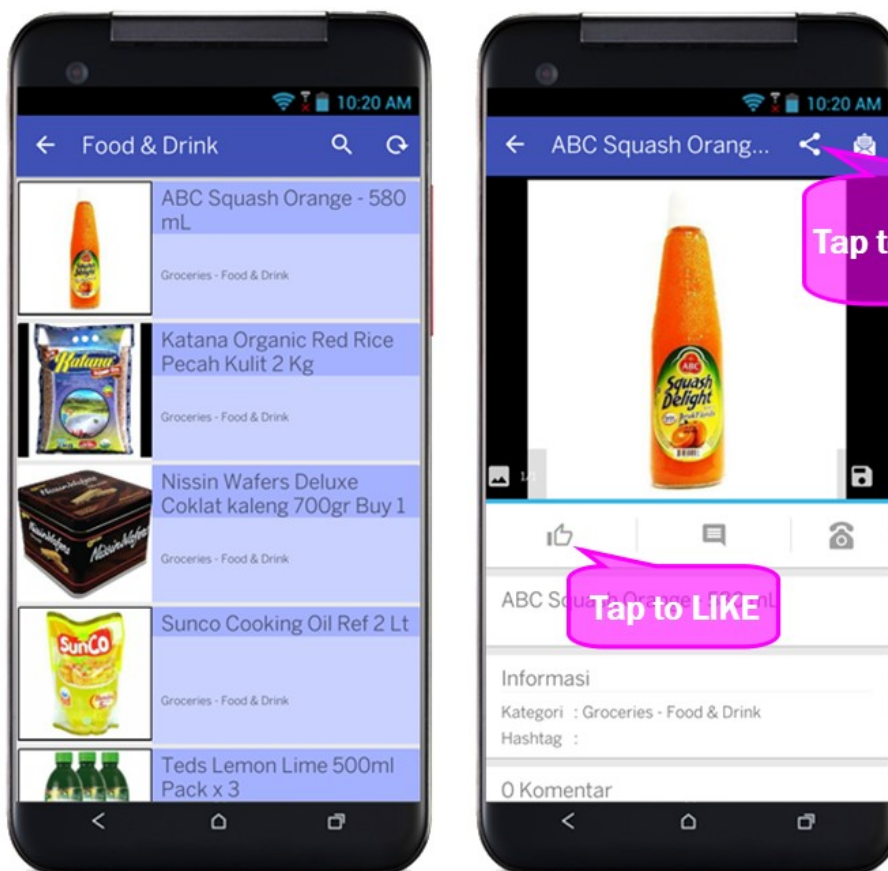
10:20 AM

Food & Drink

ABC Squash Orange - 580 mL

Groceries - Food & Drink

Katana Organic Red Rice Pecah Kulit 2 Kg

Groceries - Food & Drink

Nissin Wafers Deluxe Coklat kaleng 700gr Buy 1

Groceries - Food & Drink

Sunco Cooking Oil Ref 2 Lt

Groceries - Food & Drink

Teds Lemon Lime 500ml Pack x 3

10:20 AM

ABC Squash Orang...

Tap t

ABC Squash Delight

Tap to LIKE

ABC Sq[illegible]

Informasi

Kategori : Groceries - Food & Drink

Hashtag :

0 Komentar